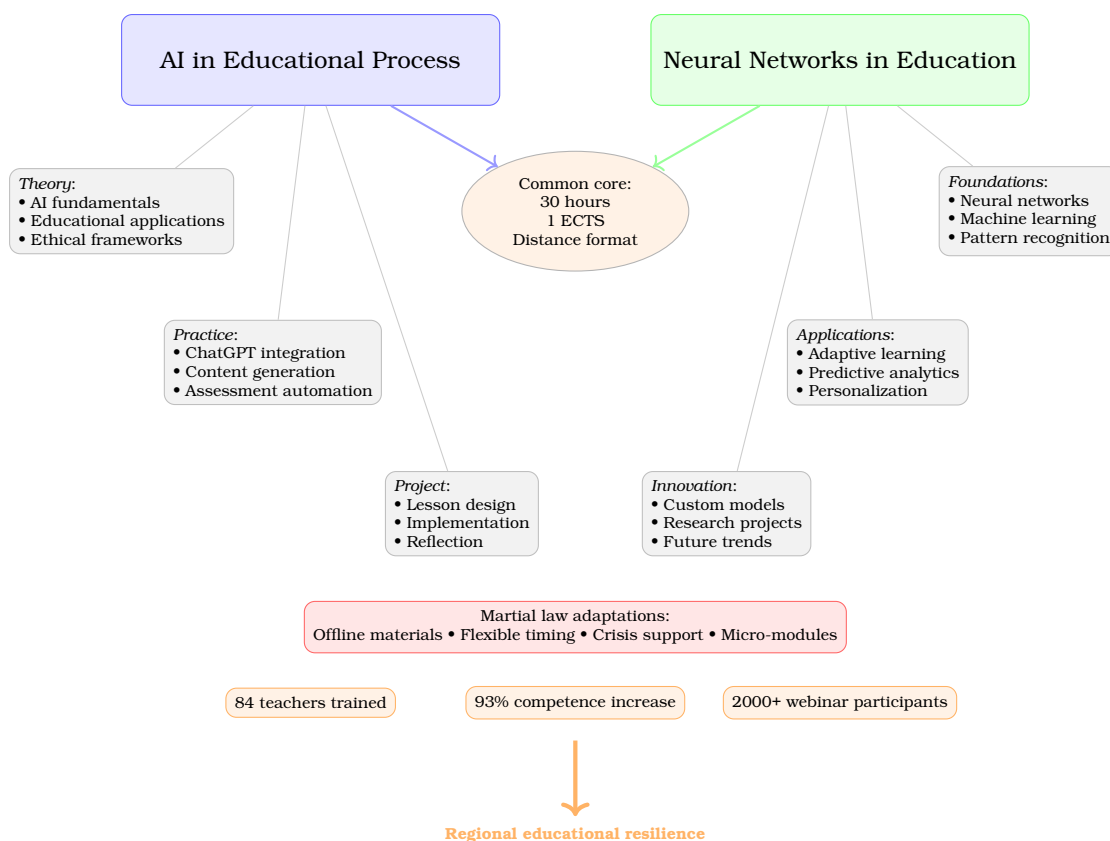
AI in Educational Process

Neural Networks in Education

Common core:
30 hours
1 ECTS
Distance format

*Theory*:
• AI fundamentals
• Educational applications
• Ethical frameworks

*Foundations*:
• Neural networks
• Machine learning
• Pattern recognition

*Practice*:
• ChatGPT integration
• Content generation
• Assessment automation

*Applications*:
• Adaptive learning
• Predictive analytics
• Personalization

*Project*:
• Lesson design
• Implementation
• Reflection

*Innovation*:
• Custom models
• Research projects
• Future trends

Martial law adaptations:
Offline materials • Flexible timing • Crisis support • Micro-modules

84 teachers trained

93% competence increase

2000+ webinar participants

Regional educational resilience